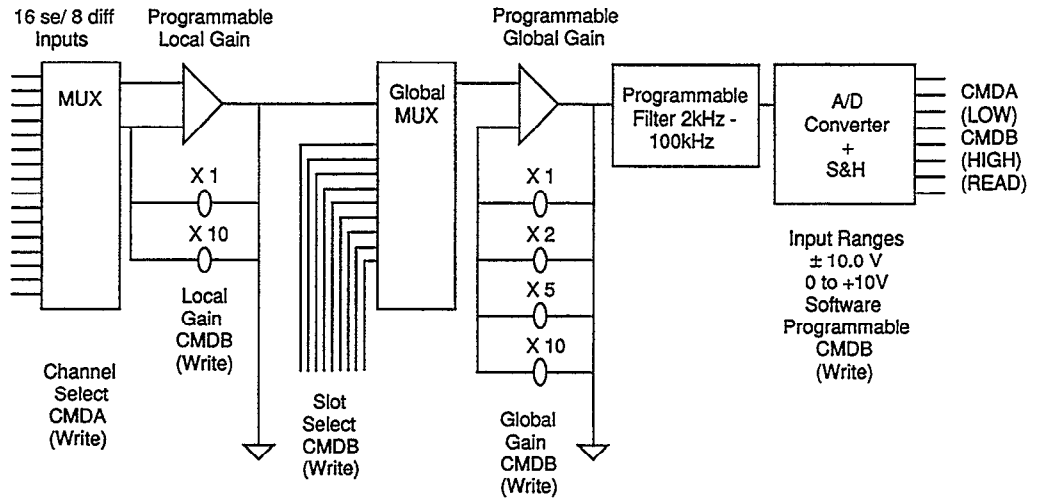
16 se/ 8 diff Inputs

Programmable Local Gain

MUX

X 1

X 10

Local Gain CMDB (Write)

Channel Select CMDA (Write)

Global MUX

Slot Select CMDB (Write)

Programmable Global Gain

X 1

X 2

X 5

X 10

Global Gain CMDB (Write)

Programmable Filter 2kHz - 100kHz

A/D Converter + S&H

CMDA (LOW) CMDB (HIGH) (READ)

Input Ranges ± 10.0 V 0 to +10V Software Programmable CMDB (Write)